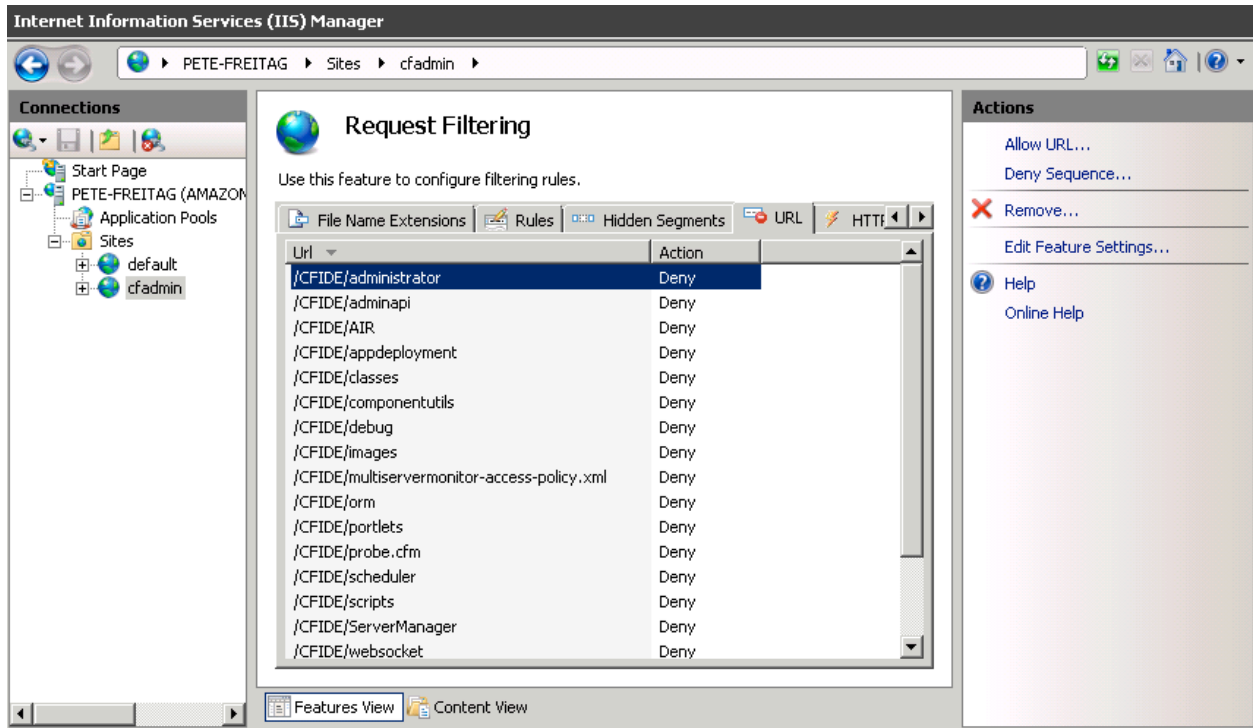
Internet Information Services (IIS) Manager

PETE-FREITAG ▸ Sites ▸ cfadmin ▸

Connections

Start Page
PETE-FREITAG (AMAZON
Application Pools
Sites
default
cfadmin

Request Filtering

Use this feature to configure filtering rules.

File Name Extensions | Rules | Hidden Segments | URL | HTTP

| Url | Action |
|---|---|
| /CFIDE/administrator | Deny |
| /CFIDE/adminapi | Deny |
| /CFIDE/AIR | Deny |
| /CFIDE/appdeployment | Deny |
| /CFIDE/classes | Deny |
| /CFIDE/componentutils | Deny |
| /CFIDE/debug | Deny |
| /CFIDE/images | Deny |
| /CFIDE/multiservermonitor-access-policy.xml | Deny |
| /CFIDE/orm | Deny |
| /CFIDE/portlets | Deny |
| /CFIDE/probe.cfm | Deny |
| /CFIDE/scheduler | Deny |
| /CFIDE/scripts | Deny |
| /CFIDE/ServerManager | Deny |
| /CFIDE/websocket | Deny |

Features View | Content View

Actions

Allow URL...
Deny Sequence...
Remove...
Edit Feature Settings...
Help
Online Help